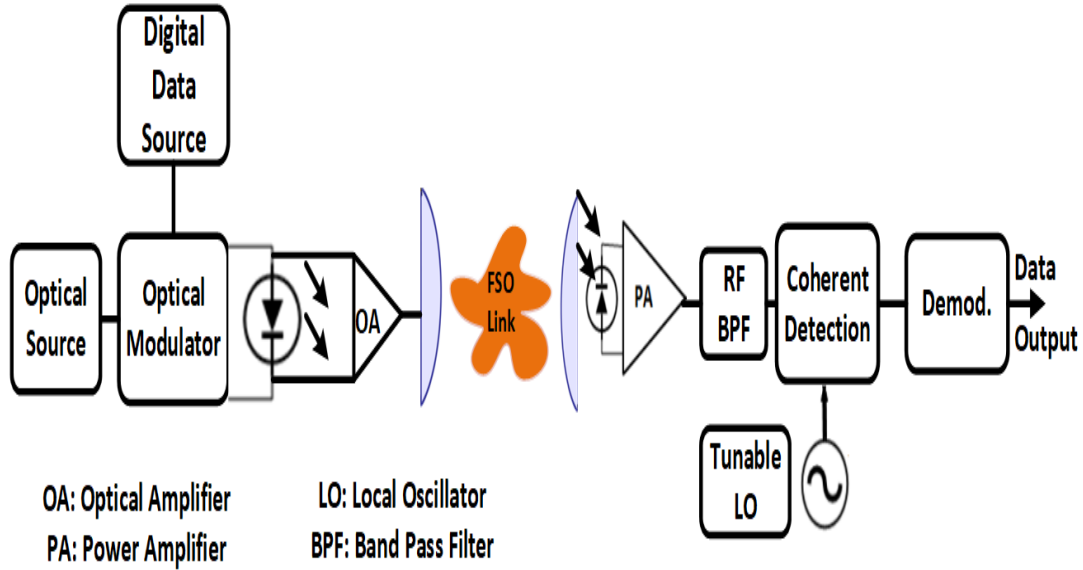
Digital Data Source

Optical Source

Optical Modulator

OA

FSO Link

PA

RF BPF

Coherent Detection

Demod.

Data Output

Tunable LO

OA: Optical Amplifier
PA: Power Amplifier

LO: Local Oscillator
BPF: Band Pass Filter